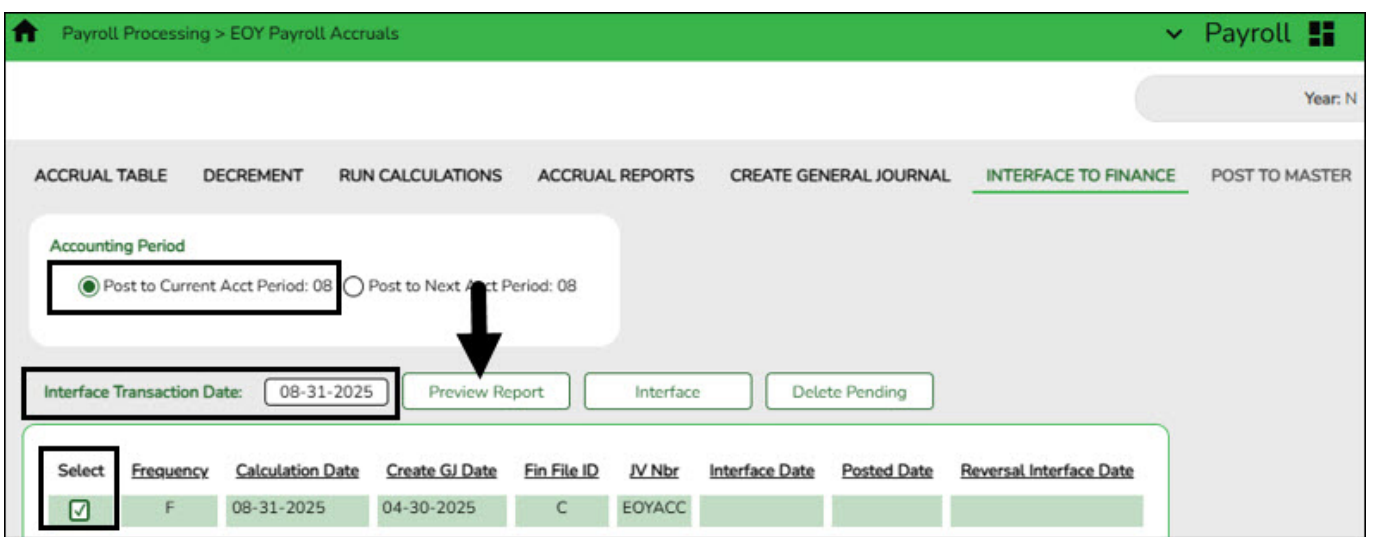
Payroll Processing > EOY Payroll Accruals

Payroll

Year: N

ACCRUAL TABLE DECREMENT RUN CALCULATIONS ACCRUAL REPORTS CREATE GENERAL JOURNAL INTERFACE TO FINANCE POST TO MASTER

Accounting Period

Post to Current Acct Period: 08 Post to Next Acct Period: 08

Interface Transaction Date: 08-31-2025 Preview Report Interface Delete Pending

| Select | Frequency | Calculation Date | Create GJ Date | Fin File ID | JV Nbr | Interface Date | Posted Date | Reversal Interface Date |
|---|---|---|---|---|---|---|---|---|
| ☑ | F | 08-31-2025 | 04-30-2025 | C | EOYACC | | | |